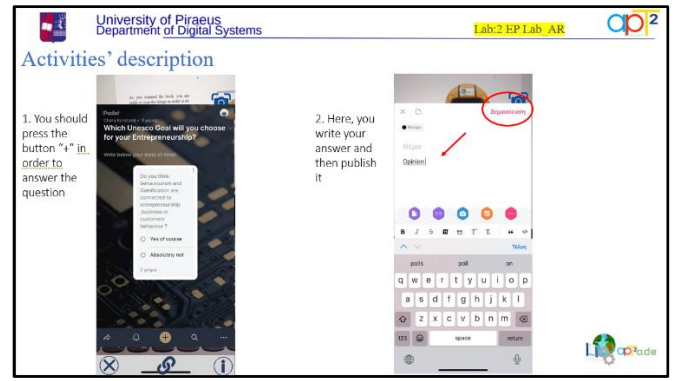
University of Piraeus
Department of Digital Systems

Lab:2 EP Lab_AR

ap2

Activities' description

1. You should press the button "+" in order to answer the question

Padlet
Which Unesco Goal will you choose for your Entrepreneurship?

Write below your state of mind

Do you think behaviourism and Gamification are connected to entrepreneurship (business or customers behaviour)?

Yes of course

Absolutely not

2. Here, you write your answer and then publish it

Δημοσίευση

Opinion

Τέλος

pols poll an

q w e r t y u i o p
a s d f g h j k l
z x c v b n m
123 space return

ap2ade